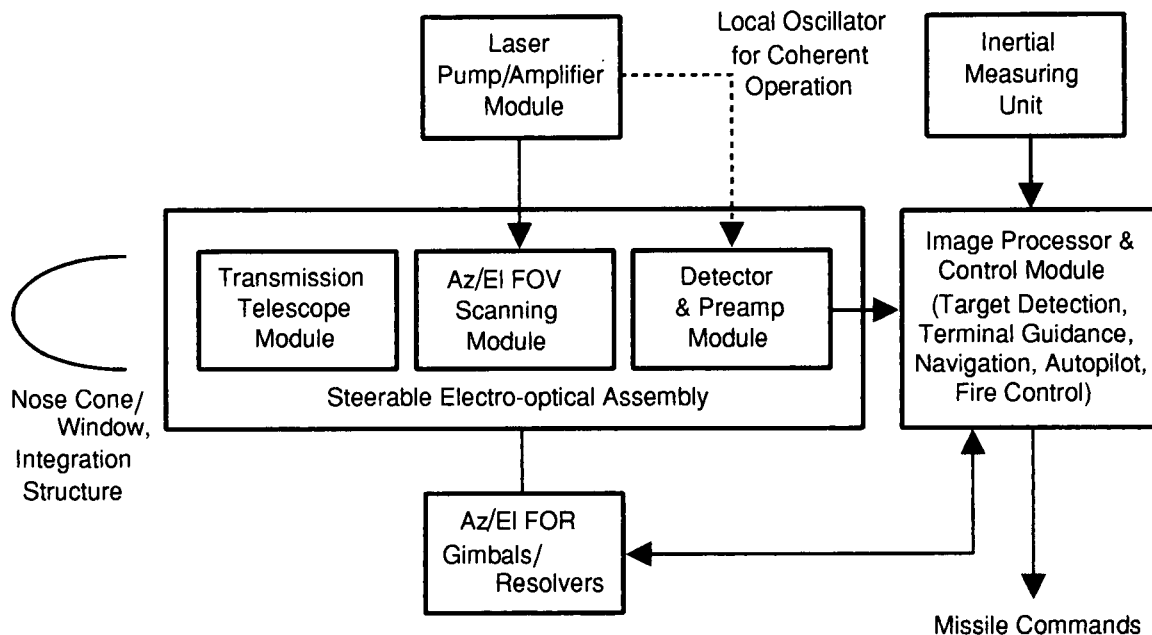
Laser Pump/Amplifier Module

Local Oscillator for Coherent Operation

Inertial Measuring Unit

Transmission Telescope Module

Az/El FOV Scanning Module

Detector & Preamp Module

Steerable Electro-optical Assembly

Image Processor & Control Module (Target Detection, Terminal Guidance, Navigation, Autopilot, Fire Control)

Nose Cone/ Window, Integration Structure

Az/El FOR Gimbals/ Resolvers

Missile Commands